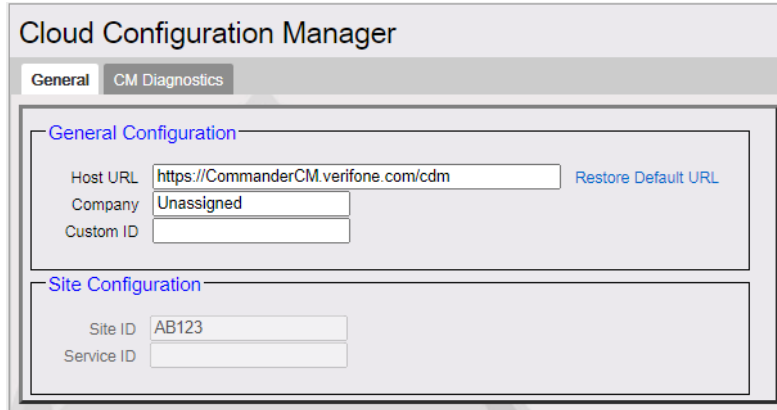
Cloud Configuration Manager

General CM Diagnostics

General Configuration

Host URL https://CommanderCM.verifone.com/cdm Restore Default URL

Company Unassigned

Custom ID

Site Configuration

Site ID AB123

Service ID